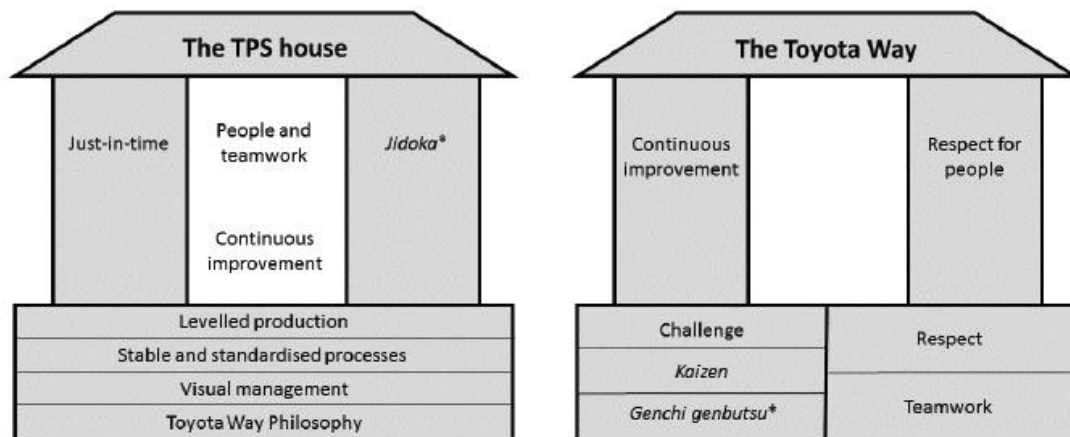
The TPS house

Just-in-time

People and teamwork

Continuous improvement

Jidoka*

Levelled production

Stable and standardised processes

Visual management

Toyota Way Philosophy

The Toyota Way

Continuous improvement

Respect for people

Challenge

Kaizen

Genchi genbutsu*

Respect

Teamwork